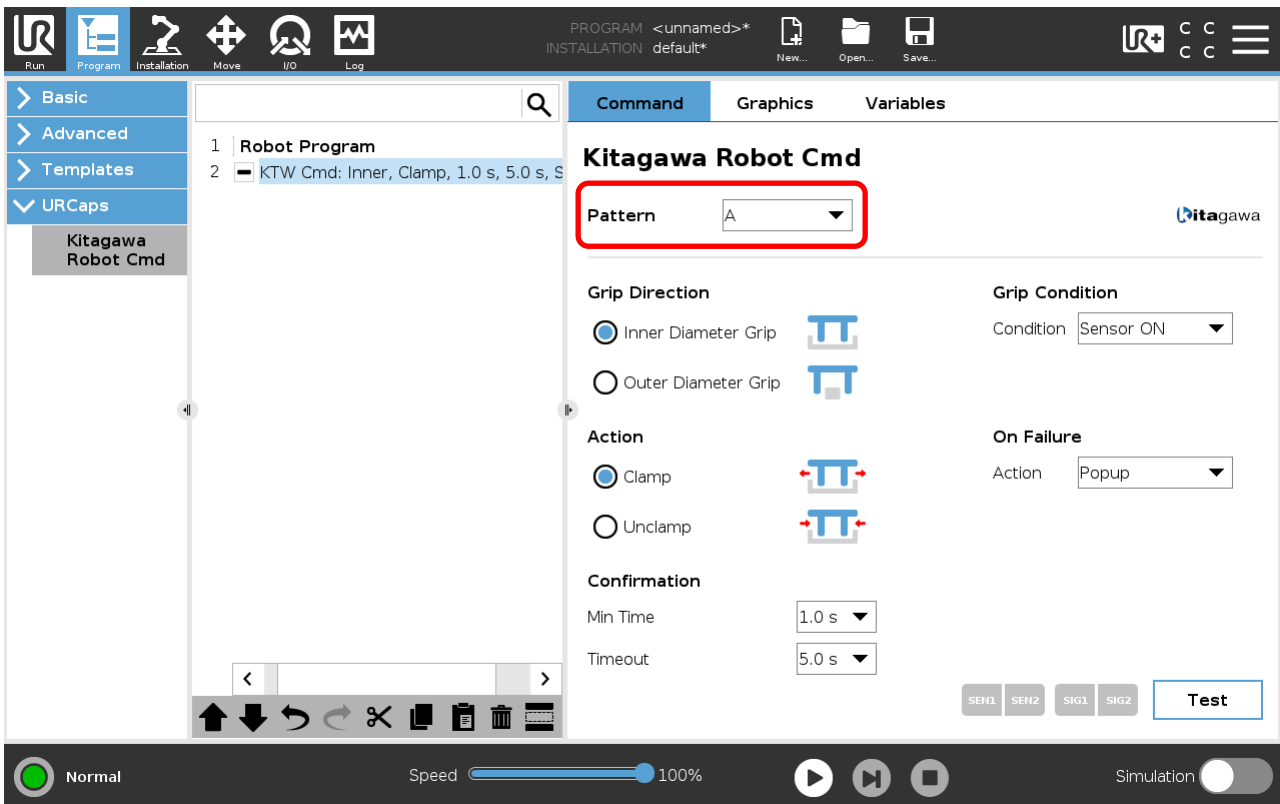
Run Program Installation Move I/O Log

PROGRAM <unnamed>*
INSTALLATION default*

New... Open... Save...

C C
C C

Basic
Advanced
Templates
URCaps
Kitagawa Robot Cmd

1 Robot Program
2 KTW Cmd: Inner, Clamp, 1.0 s, 5.0 s, S

Command Graphics Variables

Kitagawa Robot Cmd

Pattern A

kitagawa

Grip Direction
Inner Diameter Grip
Outer Diameter Grip

Grip Condition
Condition Sensor ON

Action
Clamp
Unclamp

On Failure
Action Popup

Confirmation
Min Time 1.0 s
Timeout 5.0 s

SEN1 SEN2 SIG1 SIG2 Test

Normal

Speed 100%

Simulation